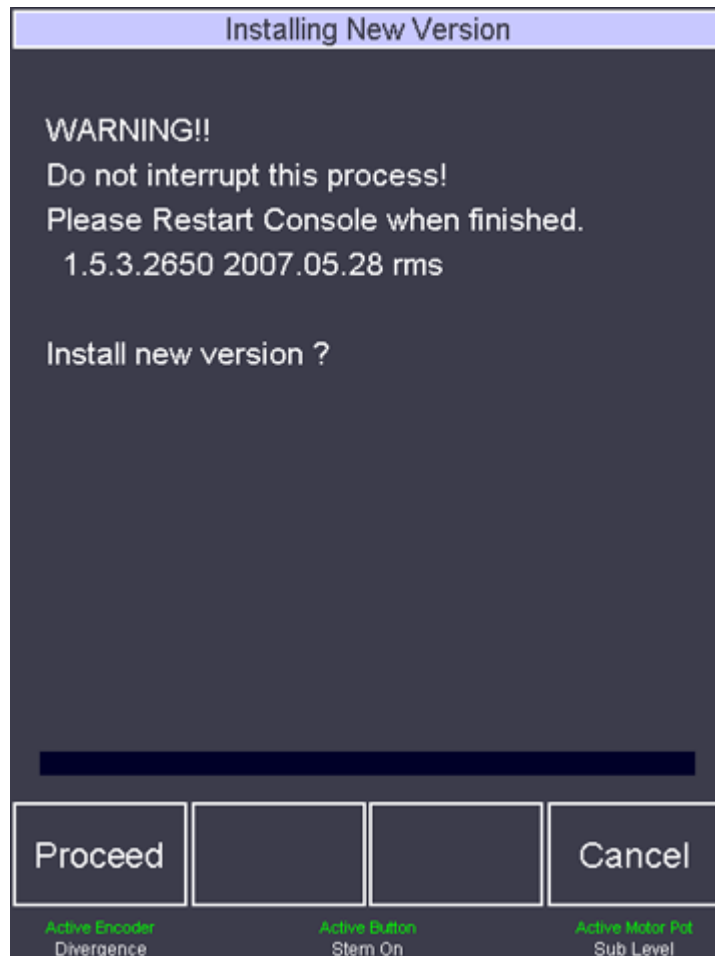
Installing New Version

WARNING!!
Do not interrupt this process!
Please Restart Console when finished.
1.5.3.2650 2007.05.28 rms

Install new version ?

Proceed

Cancel

Active Encoder
Divergence

Active Button
Stem On

Active Motor Pot
Sub Level